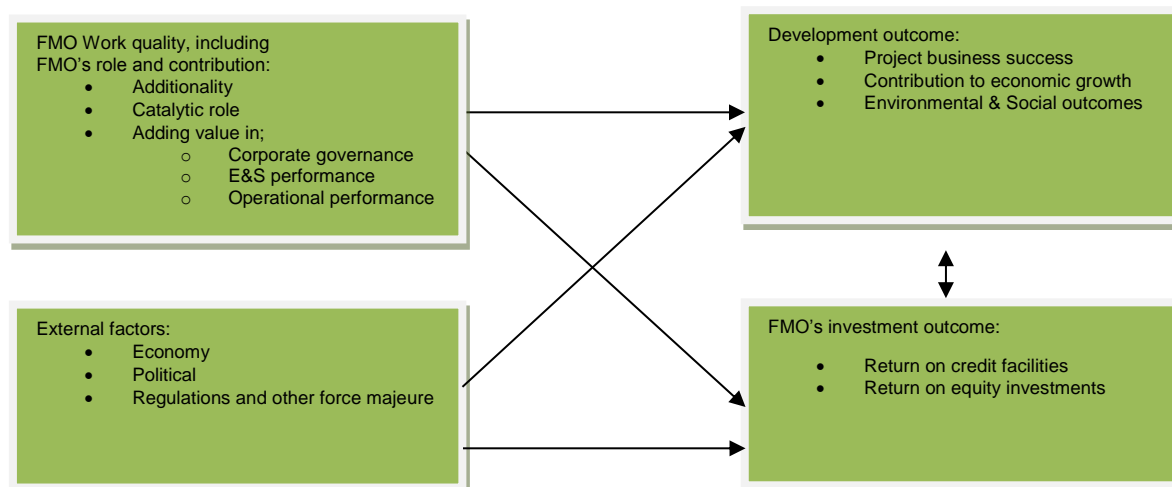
FMO Work quality, including FMO's role and contribution:
- Additionality
- Catalytic role
- Adding value in;
  - Corporate governance
  - E&S performance
  - Operational performance

External factors:
- Economy
- Political
- Regulations and other force majeure

Development outcome:
- Project business success
- Contribution to economic growth
- Environmental & Social outcomes

FMO's investment outcome:
- Return on credit facilities
- Return on equity investments